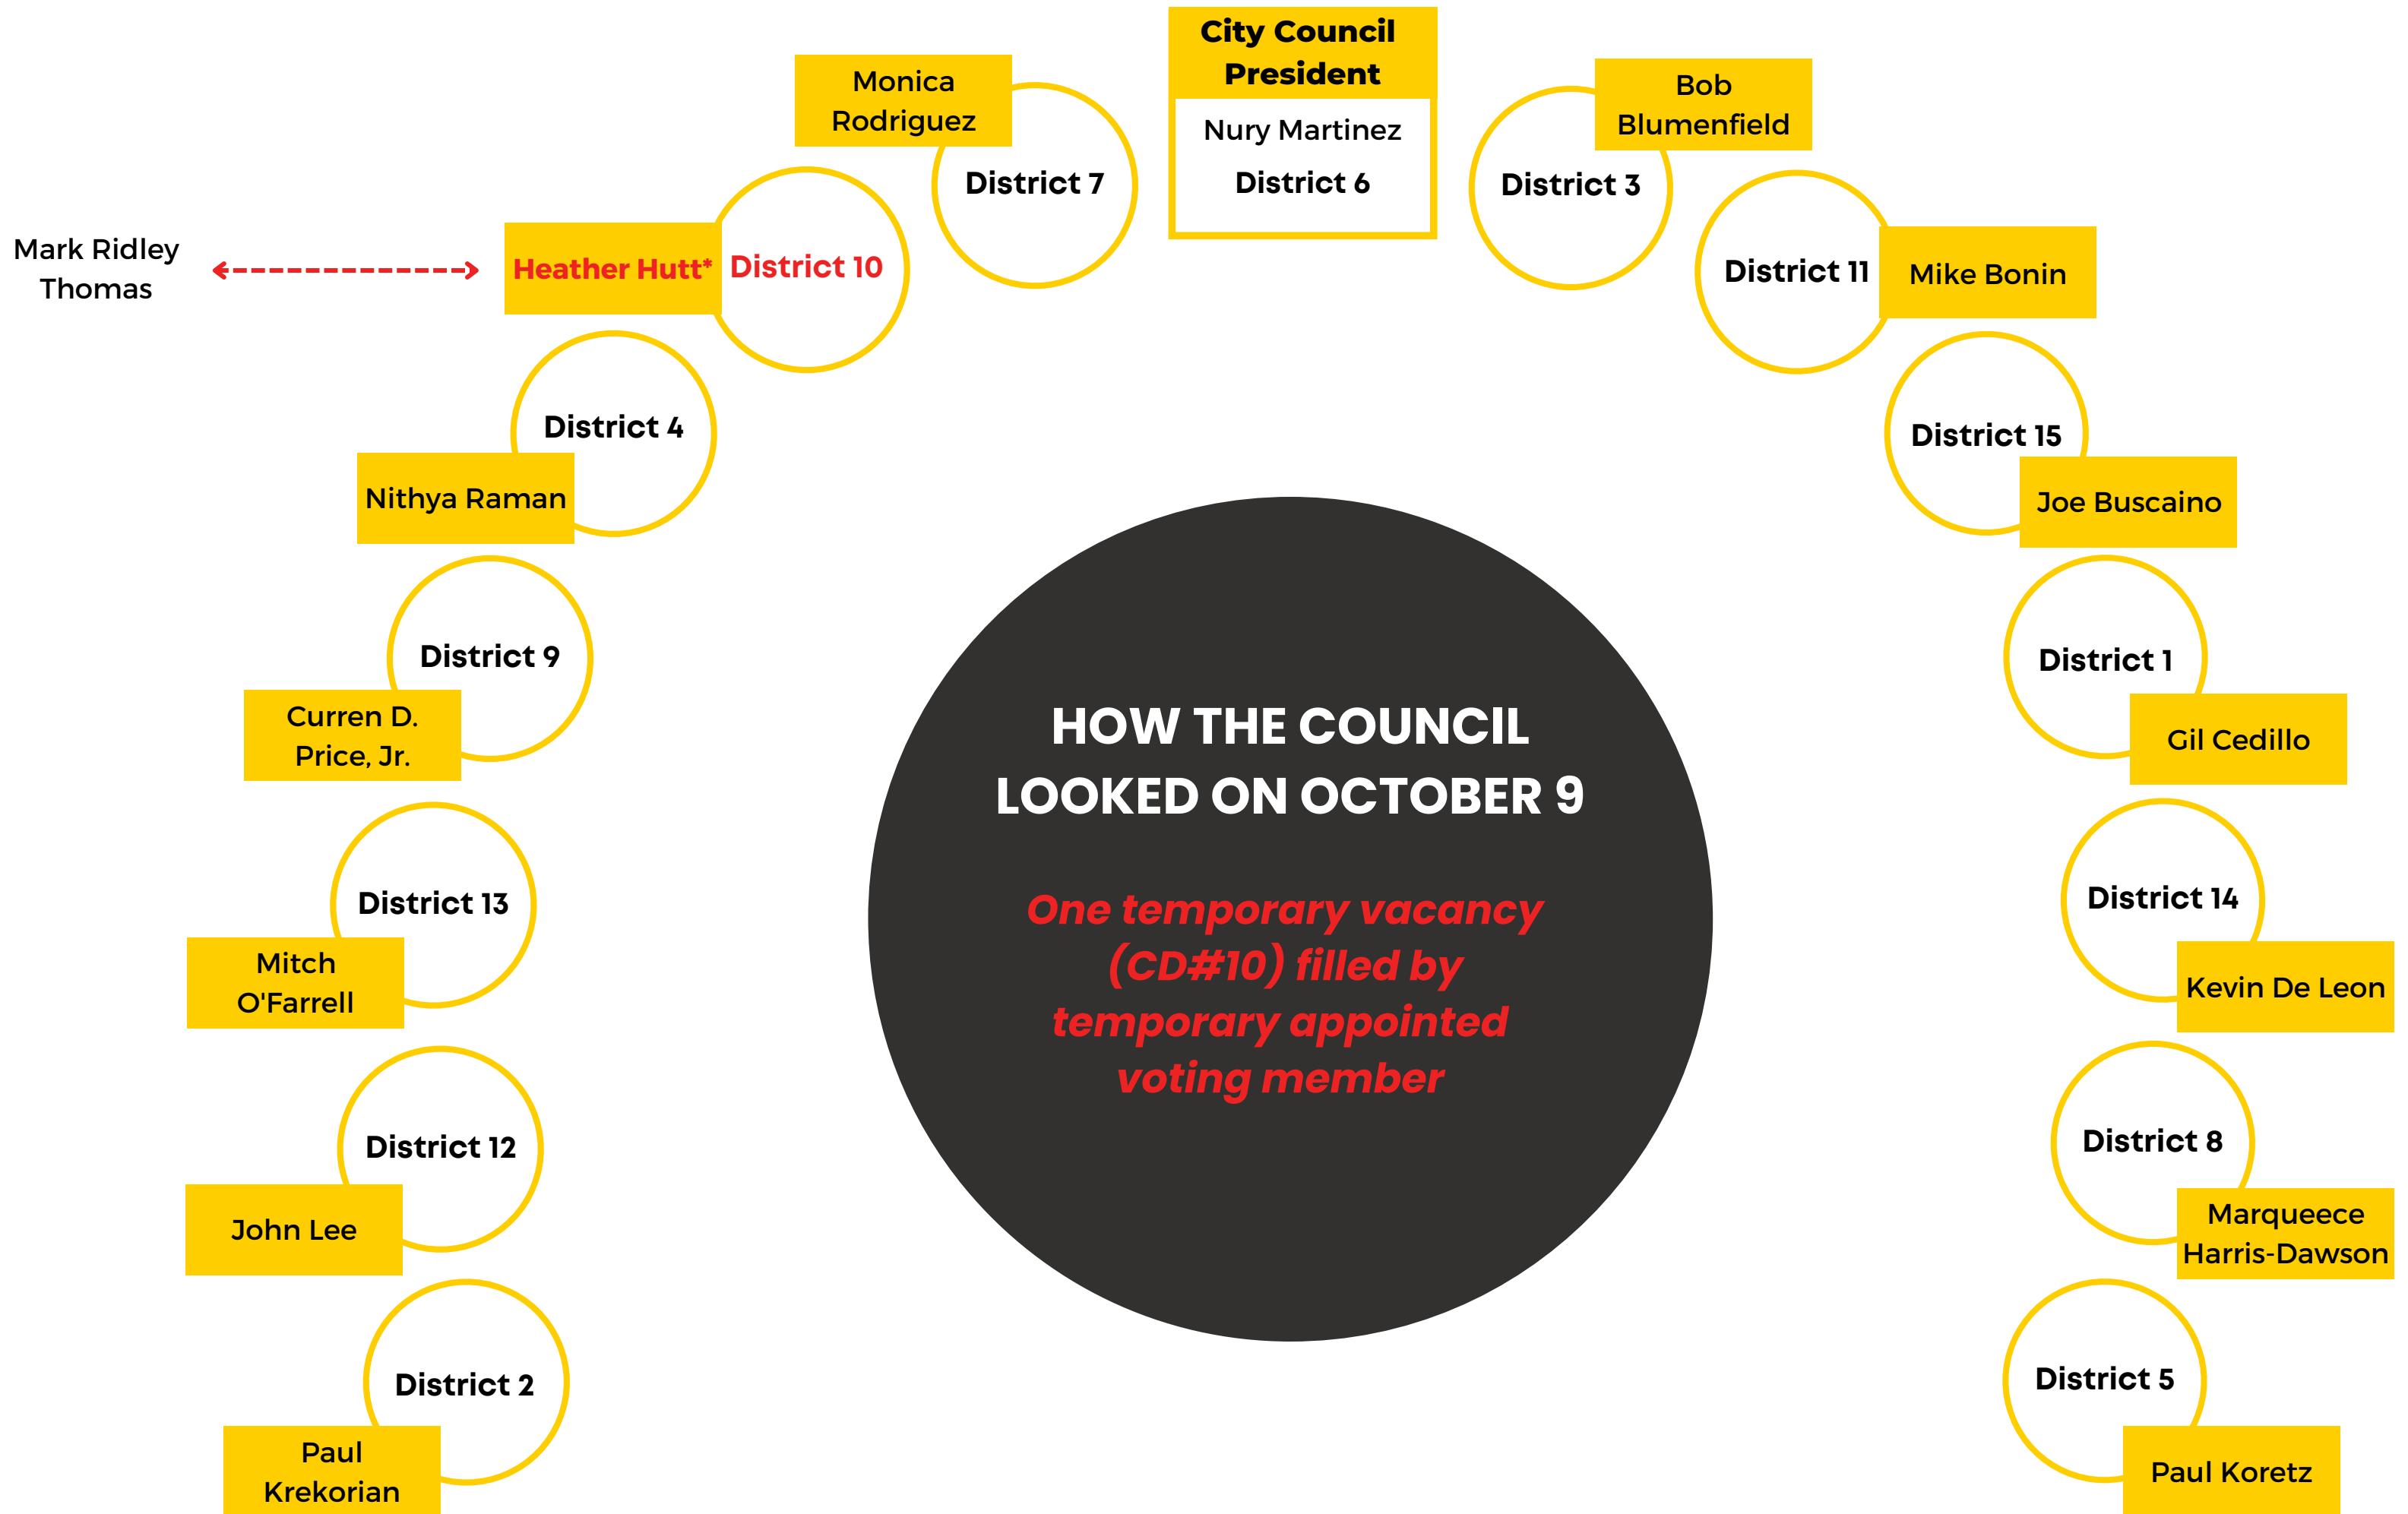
City Council President

Nury Martinez

District 6

Monica Rodriguez

District 7

Bob Blumenfield

District 3

Mark Ridley Thomas

Heather Hutt*

District 10

District 11

Mike Bonin

District 4

Nithya Raman

District 15

Joe Buscaino

District 9

Curren D. Price, Jr.

District 1

Gil Cedillo

HOW THE COUNCIL LOOKED ON OCTOBER 9

One temporary vacancy (CD#10) filled by temporary appointed voting member

District 13

Mitch O'Farrell

District 14

Kevin De Leon

District 12

John Lee

District 8

Marqueece Harris-Dawson

District 2

Paul Krekorian

District 5

Paul Koretz